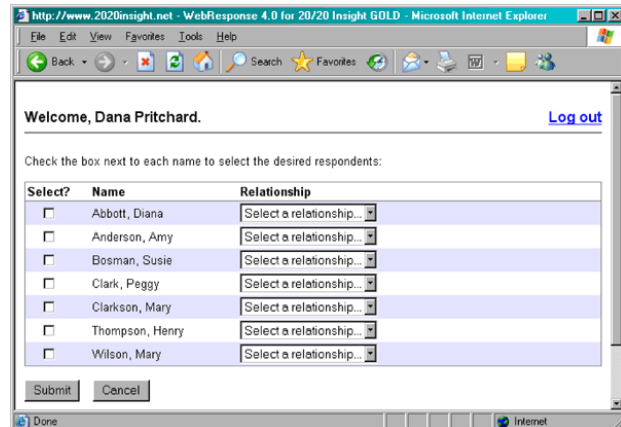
http://www.2020insight.net - WebResponse 4.0 for 20/20 Insight GOLD - Microsoft Internet Explorer

File Edit View Favorites Tools Help

Back Search Favorites

Welcome, Dana Pritchard.

Log out

Check the box next to each name to select the desired respondents:

| Select? | Name | Relationship |
|---|---|---|
| ☐ | Abbott, Diana | Select a relationship... |
| ☐ | Anderson, Amy | Select a relationship... |
| ☐ | Bosman, Susie | Select a relationship... |
| ☐ | Clark, Peggy | Select a relationship... |
| ☐ | Clarkson, Mary | Select a relationship... |
| ☐ | Thompson, Henry | Select a relationship... |
| ☐ | Wilson, Mary | Select a relationship... |

Submit Cancel

Done Internet